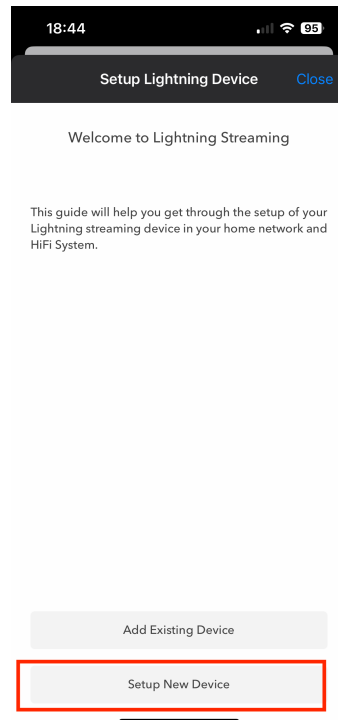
18:44

95

Setup Lightning Device

Close

Welcome to Lightning Streaming

This guide will help you get through the setup of your Lightning streaming device in your home network and HiFi System.

Add Existing Device

Setup New Device